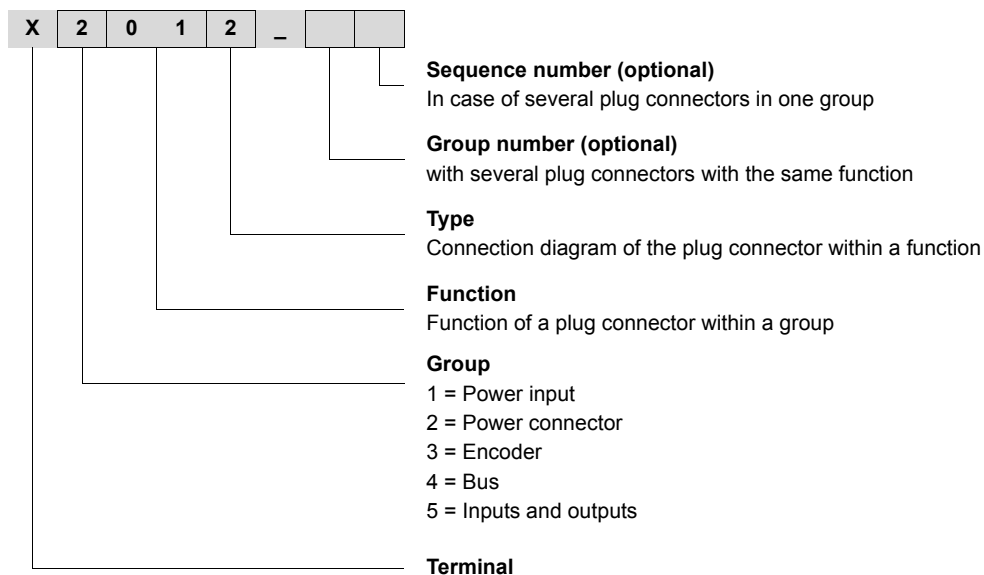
| X | 2 | 0 | 1 | 2 | _ | | |
|---|---|---|---|---|---|---|---|

**Sequence number (optional)**
In case of several plug connectors in one group

**Group number (optional)**
with several plug connectors with the same function

**Type**
Connection diagram of the plug connector within a function

**Function**
Function of a plug connector within a group

**Group**
1 = Power input
2 = Power connector
3 = Encoder
4 = Bus
5 = Inputs and outputs

**Terminal**